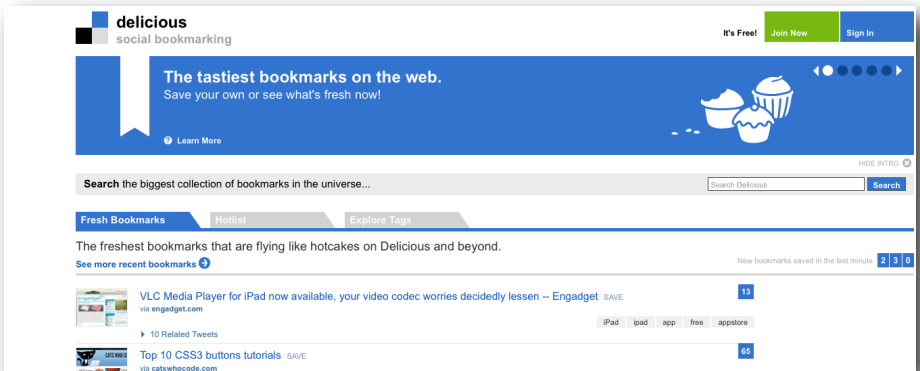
delicious
social bookmarking

It's Free! Join Now Sign In

The tastiest bookmarks on the web.
Save your own or see what's fresh now!

Learn More

HIDE INTRO

Search the biggest collection of bookmarks in the universe...

Search Delicious Search

Fresh Bookmarks Hotlist Explore Tags

The freshest bookmarks that are flying like hotcakes on Delicious and beyond.

See more recent bookmarks

New bookmarks saved in the last minute 2 3 0

VLC Media Player for iPad now available, your video codec worries decidedly lessen -- Engadget SAVE
via engadget.com
13
10 Related Tweets
iPad ipad app free appstore

Top 10 CSS3 buttons tutorials SAVE
via catswhocode.com
65